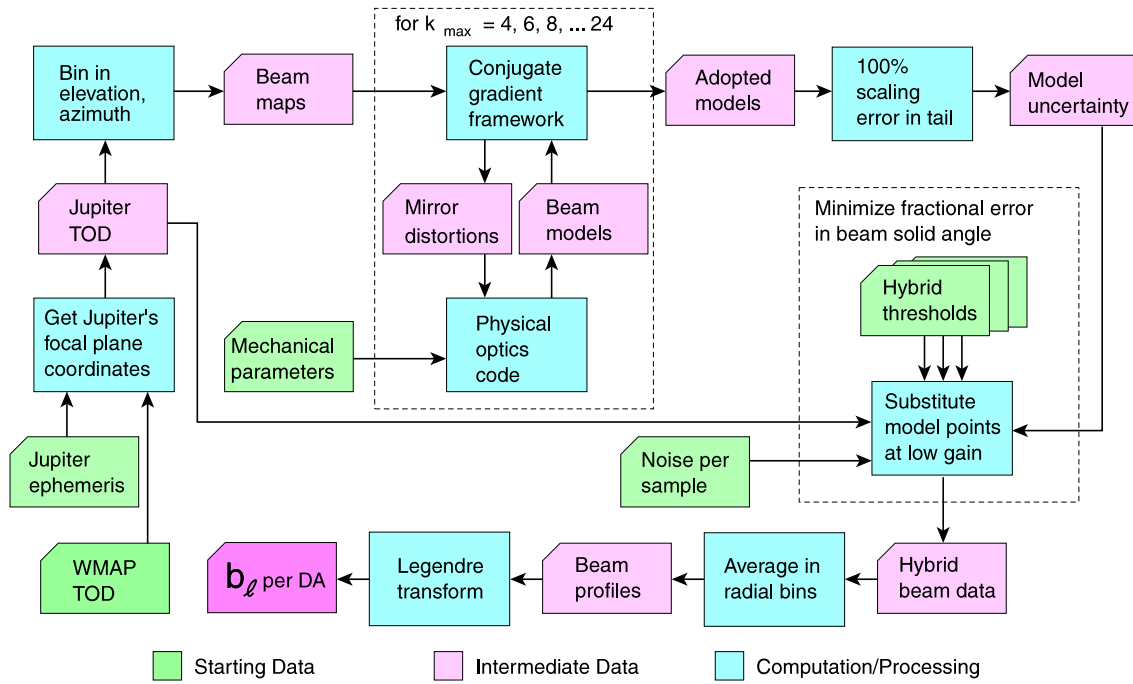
Bin in elevation, azimuth

Beam maps

for k $_{max}$ = 4, 6, 8, ... 24

Conjugate gradient framework

Mirror distortions

Beam models

Physical optics code

Mechanical parameters

Adopted models

100% scaling error in tail

Model uncertainty

Jupiter TOD

Get Jupiter's focal plane coordinates

Jupiter ephemeris

WMAP TOD

Minimize fractional error in beam solid angle

Hybrid thresholds

Substitute model points at low gain

Noise per sample

$b_\ell$ per DA

Legendre transform

Beam profiles

Average in radial bins

Hybrid beam data

Starting Data

Intermediate Data

Computation/Processing